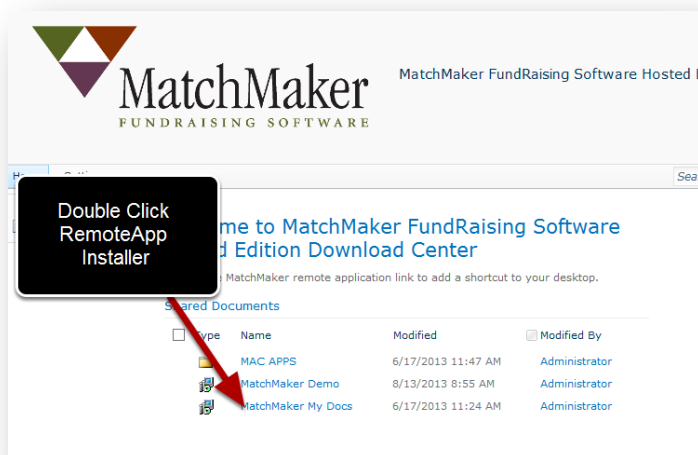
MatchMaker
FUNDRAISING SOFTWARE

MatchMaker FundRaising Software Hosted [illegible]

Ho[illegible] Setti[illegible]

Sea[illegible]

Double Click RemoteApp Installer

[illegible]me to MatchMaker FundRaising Software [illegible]d Edition Download Center

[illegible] MatchMaker remote application link to add a shortcut to your desktop.

Shared Documents

| Type | Name | Modified | Modified By |
|---|---|---|---|
| | MAC APPS | 6/17/2013 11:47 AM | Administrator |
| | MatchMaker Demo | 8/13/2013 8:55 AM | Administrator |
| | MatchMaker My Docs | 6/17/2013 11:24 AM | Administrator |